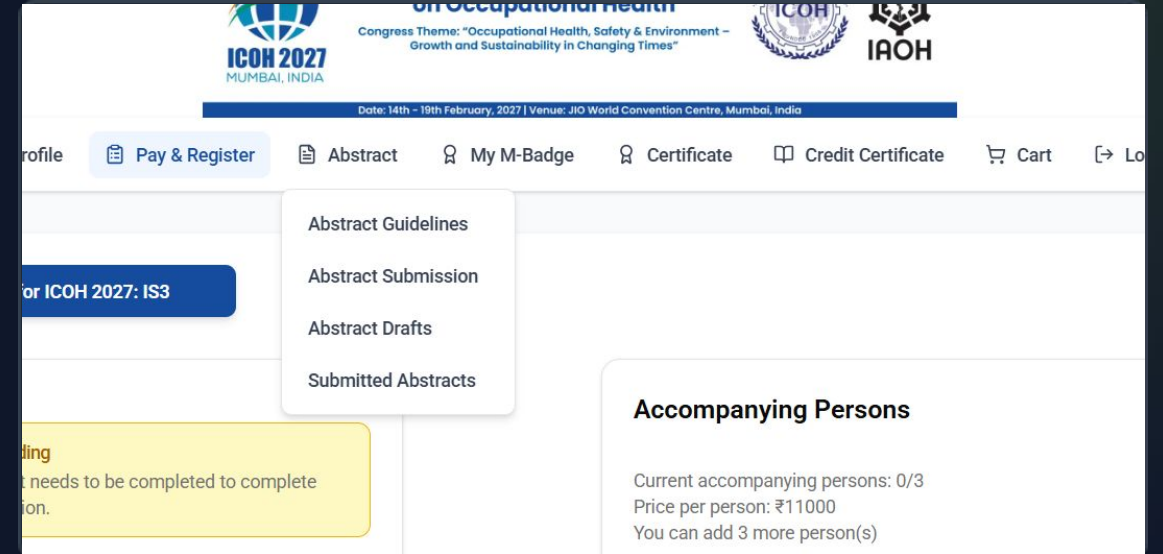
ICOH 2027
MUMBAI, INDIA

on Occupational Health

Congress Theme: "Occupational Health, Safety & Environment – Growth and Sustainability in Changing Times"

ICOH

IAOH

Date: 14th - 19th February, 2027 | Venue: JIO World Convention Centre, Mumbai, India

rofile Pay & Register Abstract My M-Badge Certificate Credit Certificate Cart Lo

Abstract Guidelines
Abstract Submission
Abstract Drafts
Submitted Abstracts

for ICOH 2027: IS3

ding
t needs to be completed to complete
ion.

Accompanying Persons

Current accompanying persons: 0/3
Price per person: ₹11000
You can add 3 more person(s)